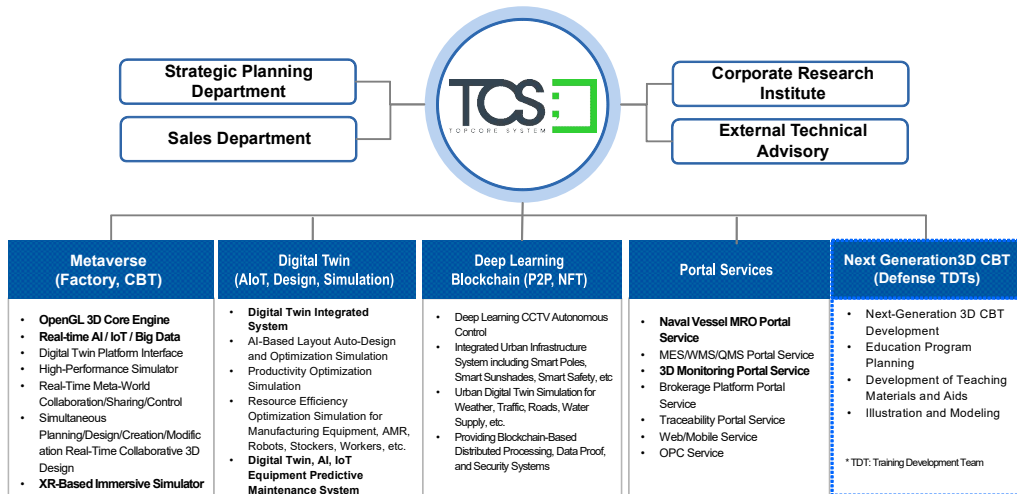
TCS
TOPCORE SYSTEM

Strategic Planning Department

Sales Department

Corporate Research Institute

External Technical Advisory

Metaverse (Factory, CBT)

- OpenGL 3D Core Engine
- Real-time AI / IoT / Big Data
- Digital Twin Platform Interface
- High-Performance Simulator
- Real-Time Meta-World Collaboration/Sharing/Control
- Simultaneous Planning/Design/Creation/Modification Real-Time Collaborative 3D Design
- XR-Based Immersive Simulator

Digital Twin (AIoT, Design, Simulation)

- Digital Twin Integrated System
- AI-Based Layout Auto-Design and Optimization Simulation
- Productivity Optimization Simulation
- Resource Efficiency Optimization Simulation for Manufacturing Equipment, AMR, Robots, Stockers, Workers, etc.
- Digital Twin, AI, IoT Equipment Predictive Maintenance System

Deep Learning Blockchain (P2P, NFT)

- Deep Learning CCTV Autonomous Control
- Integrated Urban Infrastructure System including Smart Poles, Smart Sunshades, Smart Safety, etc
- Urban Digital Twin Simulation for Weather, Traffic, Roads, Water Supply, etc.
- Providing Blockchain-Based Distributed Processing, Data Proof, and Security Systems

Portal Services

- Naval Vessel MRO Portal Service
- MES/WMS/QMS Portal Service
- 3D Monitoring Portal Service
- Brokerage Platform Portal Service
- Traceability Portal Service
- Web/Mobile Service
- OPC Service

Next Generation3D CBT (Defense TDTs)

- Next-Generation 3D CBT Development
- Education Program Planning
- Development of Teaching Materials and Aids
- Illustration and Modeling

* TDT: Training Development Team